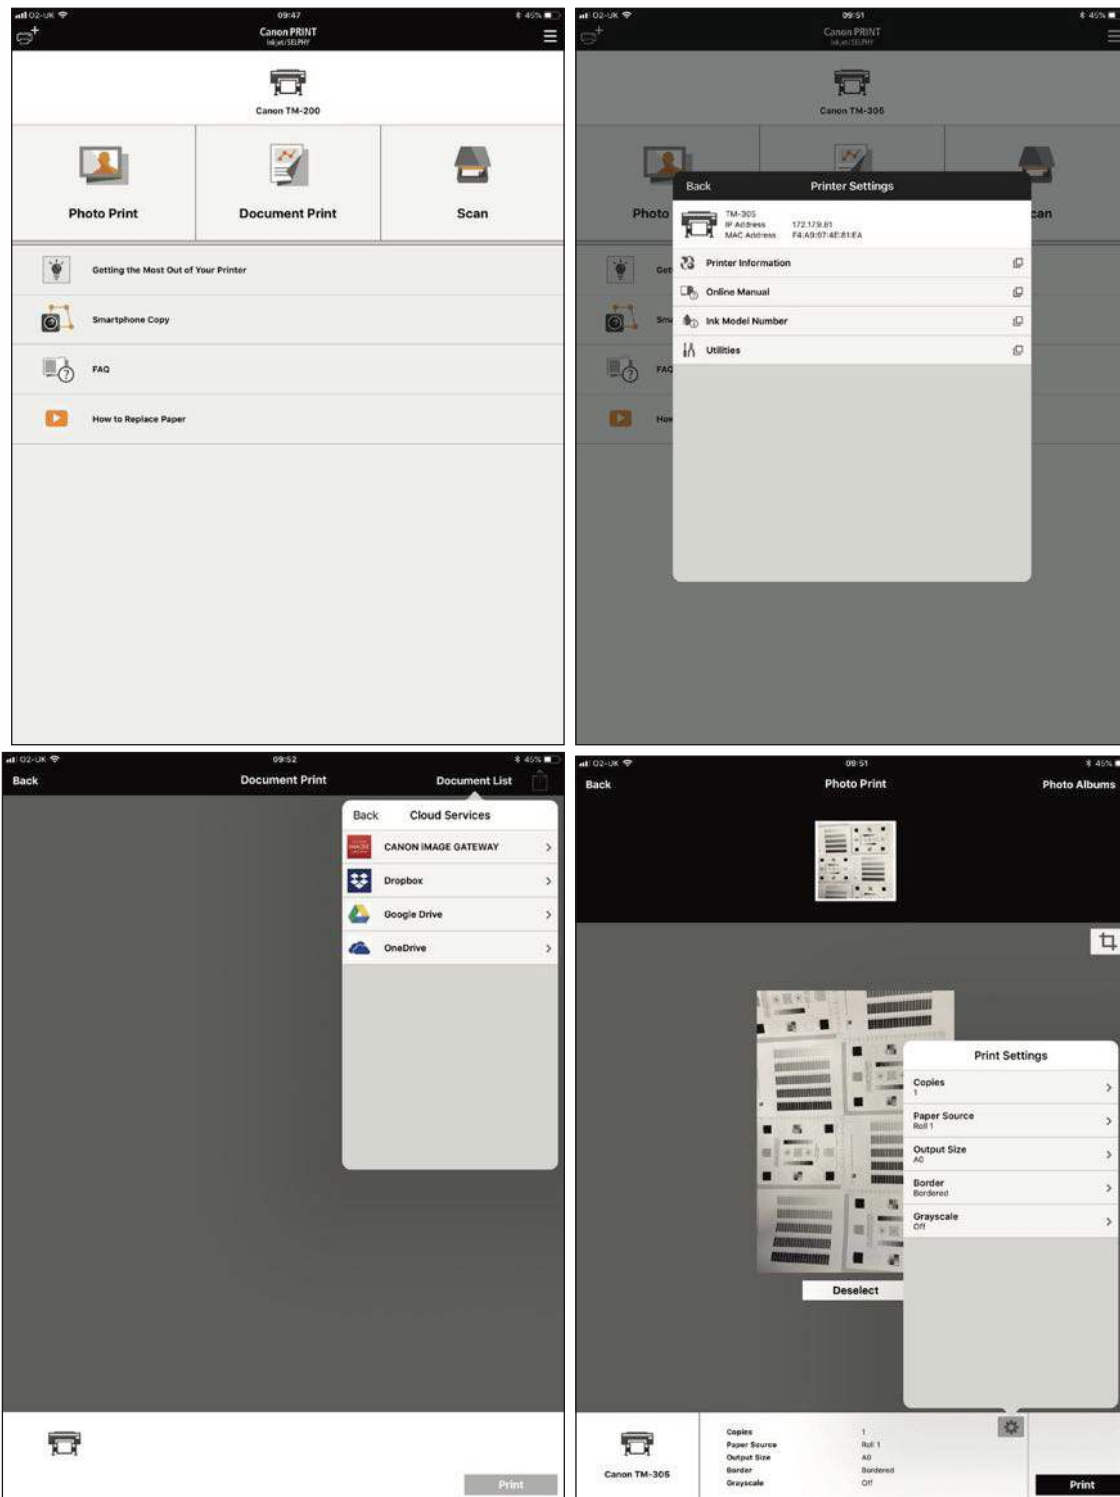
O2-UK 09:47 45%
Canon PRINT
Inkjet/SELPHY

Canon TM-200

Photo Print
Document Print
Scan

Getting the Most Out of Your Printer
Smartphone Copy
FAQ
How to Replace Paper

O2-UK 09:51 45%
Canon PRINT
Inkjet/SELPHY

Canon TM-305

Photo
can

Back
Printer Settings

TM-305
IP Address 172.179.81
MAC Address F4:A9:97:4E:81:EA

Printer Information
Online Manual
Ink Model Number
Utilities

Get
Sm
FAQ
How

O2-UK 09:52 45%
Back
Document Print
Document List

Back
Cloud Services
CANON IMAGE GATEWAY
Dropbox
Google Drive
OneDrive

Print

O2-UK 09:51 45%
Back
Photo Print
Photo Albums

Print Settings
Copies
1
Paper Source
Roll 1
Output Size
A0
Border
Bordered
Grayscale
Off

Deselect

Canon TM-305

| Copies | 1 |
|---|---|
| Paper Source | Roll 1 |
| Output Size | A0 |
| Border | Bordered |
| Grayscale | Off |

Print